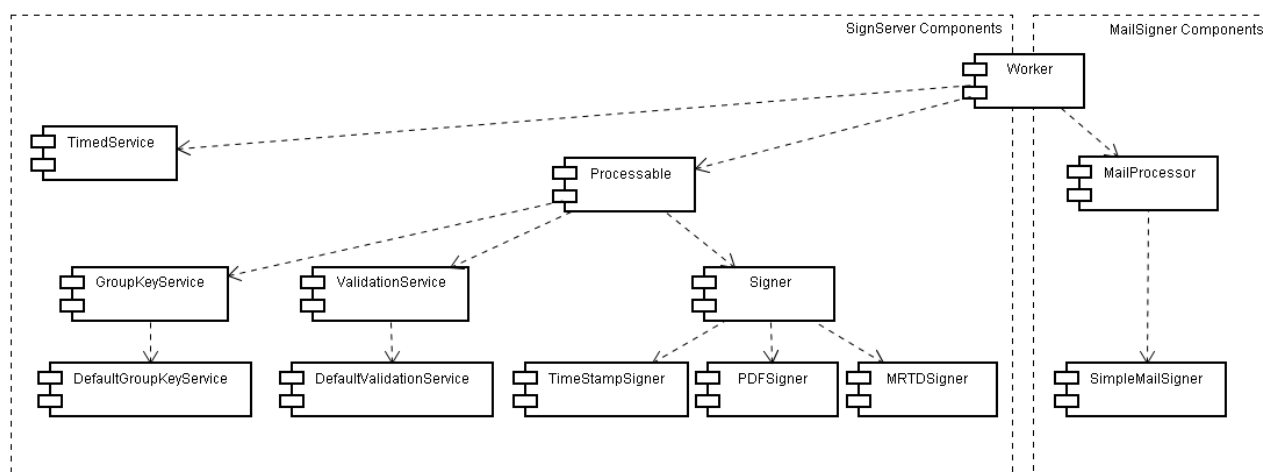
SignServer Components

MailSigner Components

Worker

TimedService

Processable

MailProcessor

GroupKeyService

ValidationService

Signer

DefaultGroupKeyService

DefaultValidationService

TimeStampSigner

PDFSigner

MRTDSigner

SimpleMailSigner